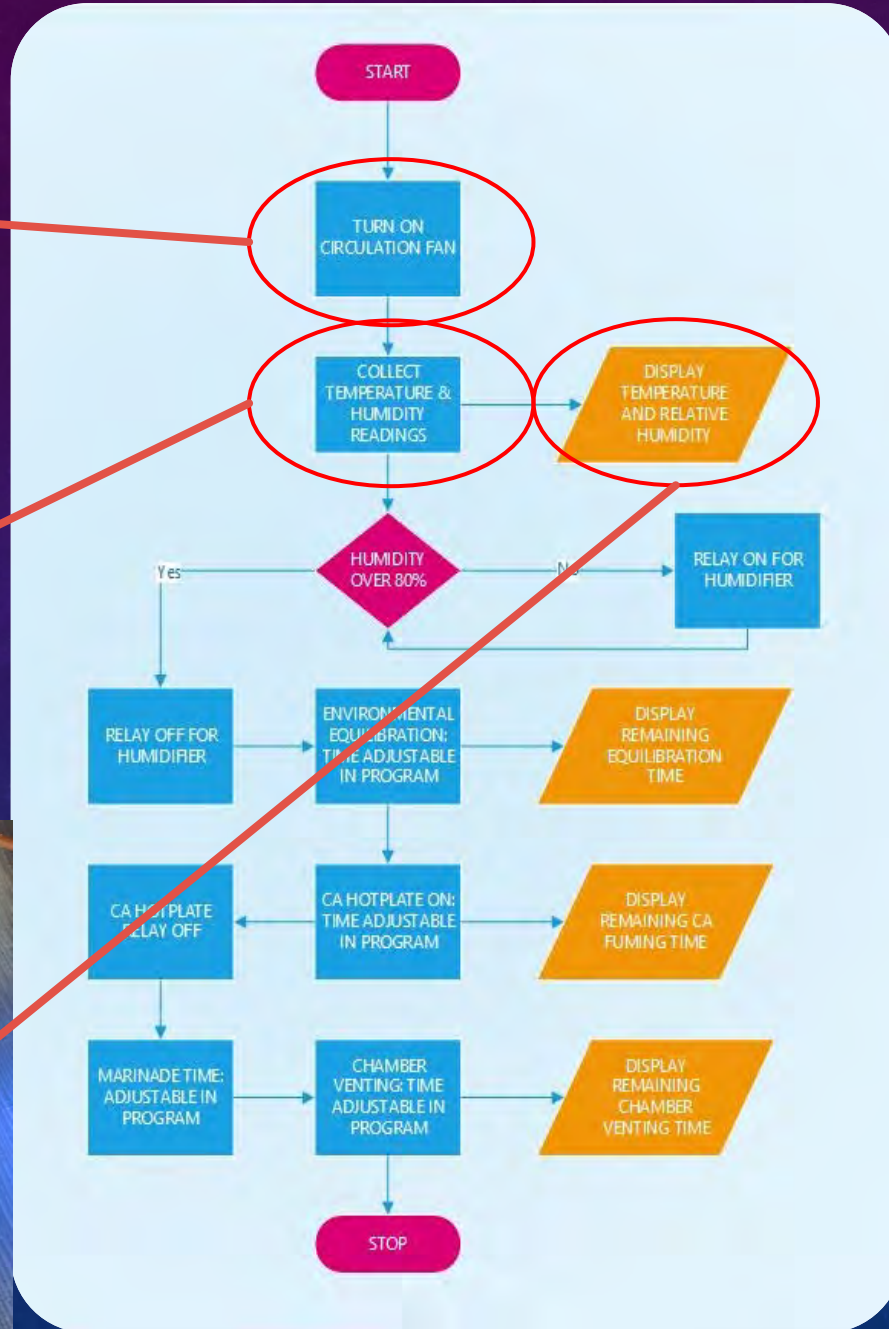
START

TURN ON CIRCULATION FAN

COLLECT TEMPERATURE & HUMIDITY READINGS

DISPLAY TEMPERATURE AND RELATIVE HUMIDITY

HUMIDITY OVER 80%

Yes

No

RELAY ON FOR HUMIDIFIER

RELAY OFF FOR HUMIDIFIER

ENVIRONMENTAL EQUILIBRATION: TIME ADJUSTABLE IN PROGRAM

DISPLAY REMAINING EQUILIBRATION TIME

CA HOTPLATE RELAY OFF

CA HOTPLATE ON: TIME ADJUSTABLE IN PROGRAM

DISPLAY REMAINING CA FUMING TIME

MARINADE TIME: ADJUSTABLE IN PROGRAM

CHAMBER VENTING: TIME ADJUSTABLE IN PROGRAM

DISPLAY REMAINING CHAMBER VENTING TIME

STOP